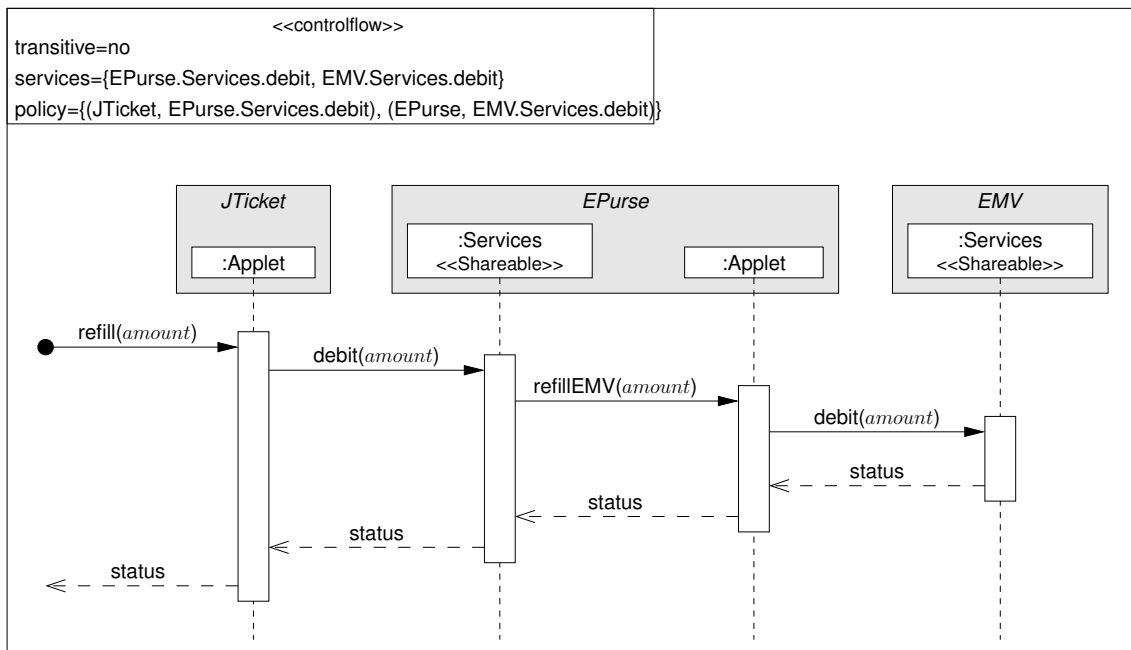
<<controlflow>>
transitive=no
services={EPurse.Services.debit, EMV.Services.debit}
policy={(JTicket, EPurse.Services.debit), (EPurse, EMV.Services.debit)}

JTicket
:Applet

EPurse
:Services
<<Shareable>>
:Applet

EMV
:Services
<<Shareable>>

refill($amount$)
debit($amount$)
refillEMV($amount$)
debit($amount$)
status
status
status
status